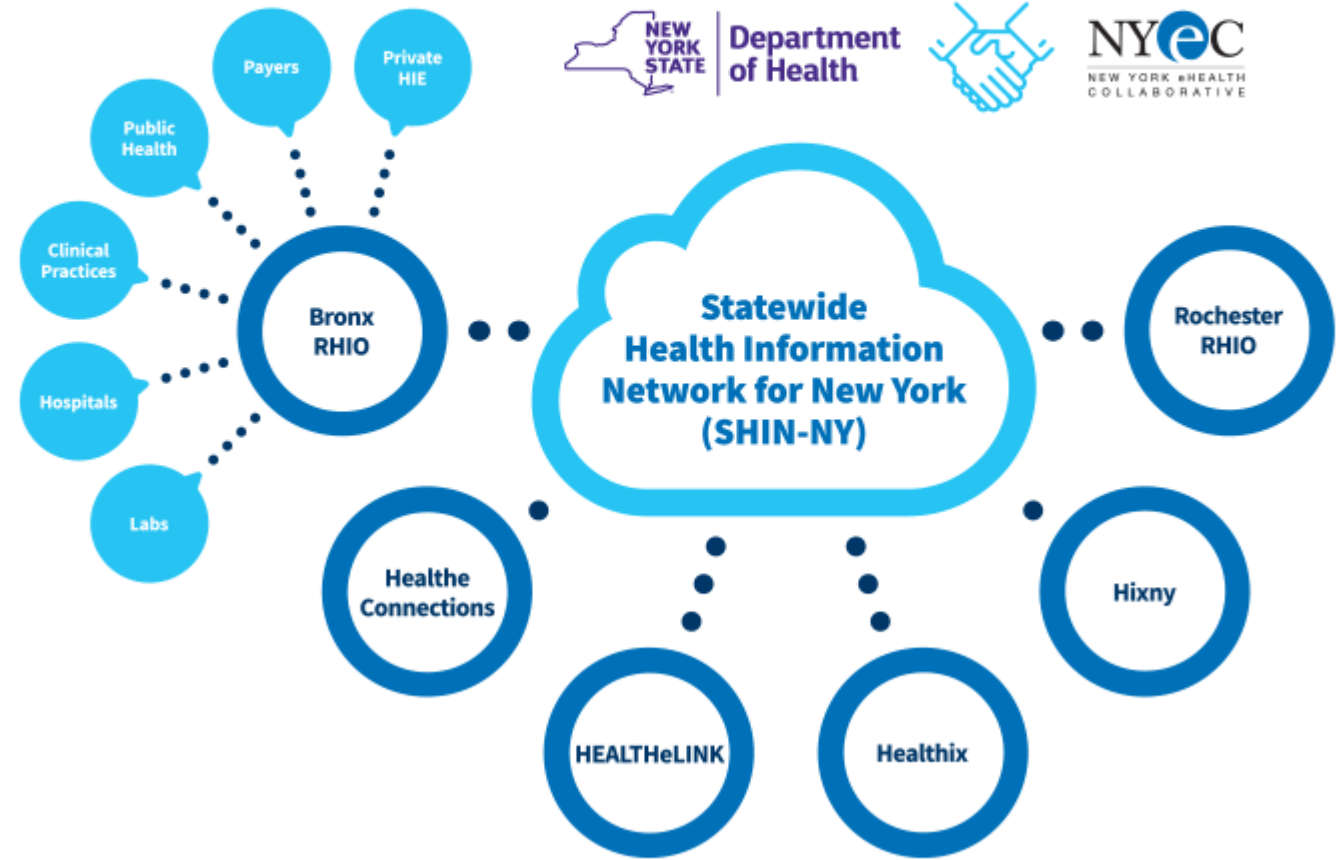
NEW YORK STATE Department of Health

NYeC
NEW YORK eHEALTH COLLABORATIVE

Payers

Private HIE

Public Health

Clinical Practices

Hospitals

Labs

Bronx RHIO

Statewide Health Information Network for New York (SHIN-NY)

Rochester RHIO

Healthe Connections

Hixny

HEALTHeLINK

Healthix